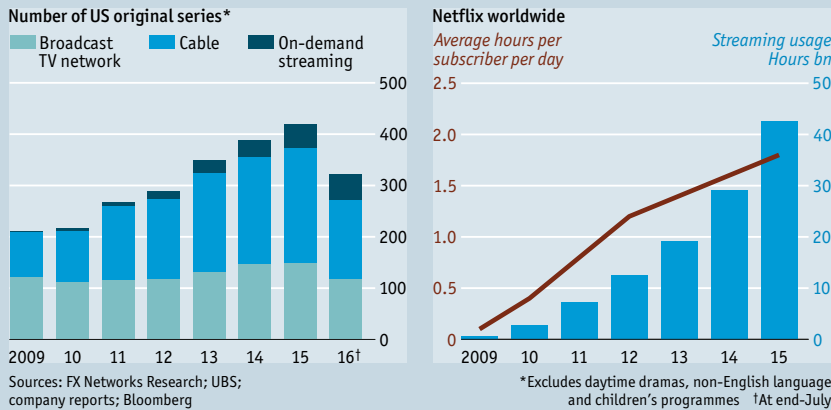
Number of US original series*

Broadcast TV network
Cable
On-demand streaming

500
400
300
200
100
0

2009 10 11 12 13 14 15 16†

Sources: FX Networks Research; UBS; company reports; Bloomberg

Netflix worldwide

Average hours per subscriber per day

Streaming usage Hours bn

2.5
2.0
1.5
1.0
0.5
0

50
40
30
20
10
0

2009 10 11 12 13 14 15

*Excludes daytime dramas, non-English language and children's programmes †At end-July